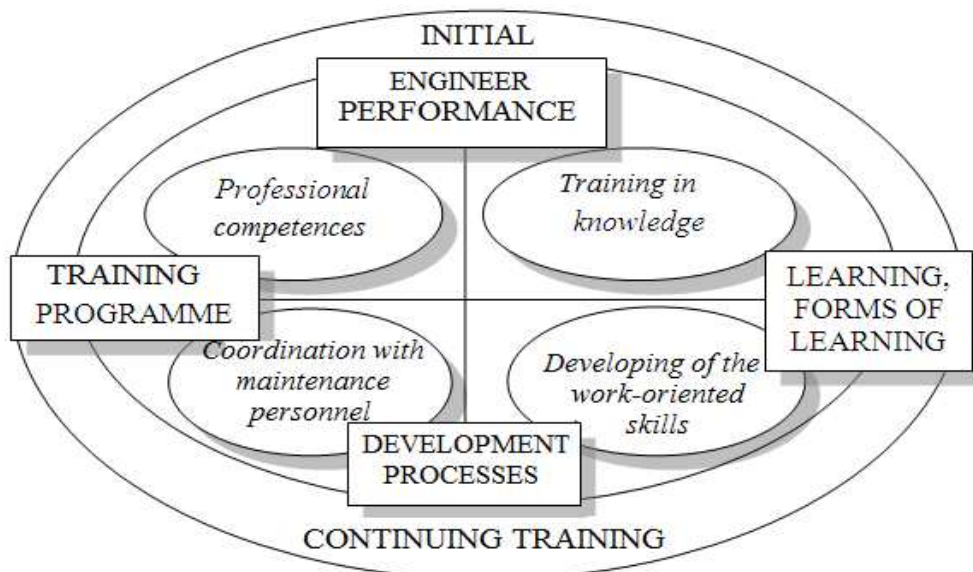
INITIAL

ENGINEER PERFORMANCE

Professional competences

Training in knowledge

TRAINING PROGRAMME

LEARNING, FORMS OF LEARNING

Coordination with maintenance personnel

Developing of the work-oriented skills

DEVELOPMENT PROCESSES

CONTINUING TRAINING